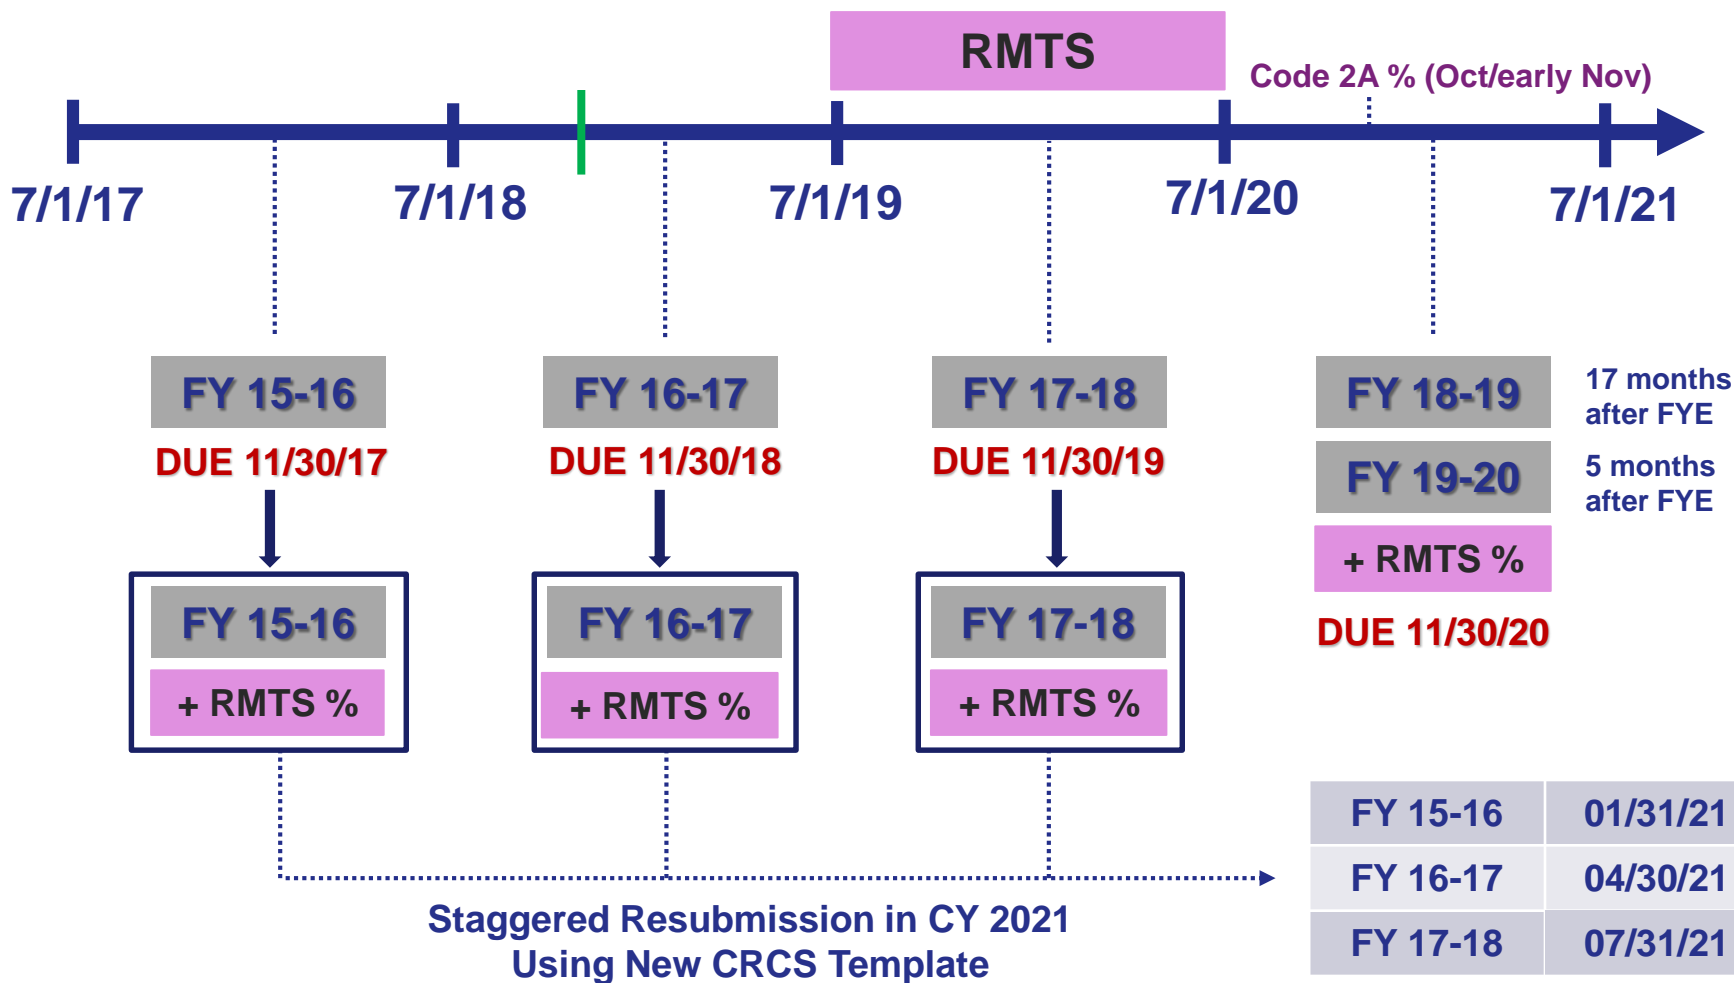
RMTS

Code 2A % (Oct/early Nov)

7/1/17

7/1/18

7/1/19

7/1/20

7/1/21

FY 15-16

DUE 11/30/17

FY 15-16

+ RMTS %

FY 16-17

DUE 11/30/18

FY 16-17

+ RMTS %

FY 17-18

DUE 11/30/19

FY 17-18

+ RMTS %

FY 18-19

17 months after FYE

FY 19-20

5 months after FYE

+ RMTS %

DUE 11/30/20

| FY 15-16 | 01/31/21 |
|---|---|
| FY 16-17 | 04/30/21 |
| FY 17-18 | 07/31/21 |

Staggered Resubmission in CY 2021
Using New CRCS Template